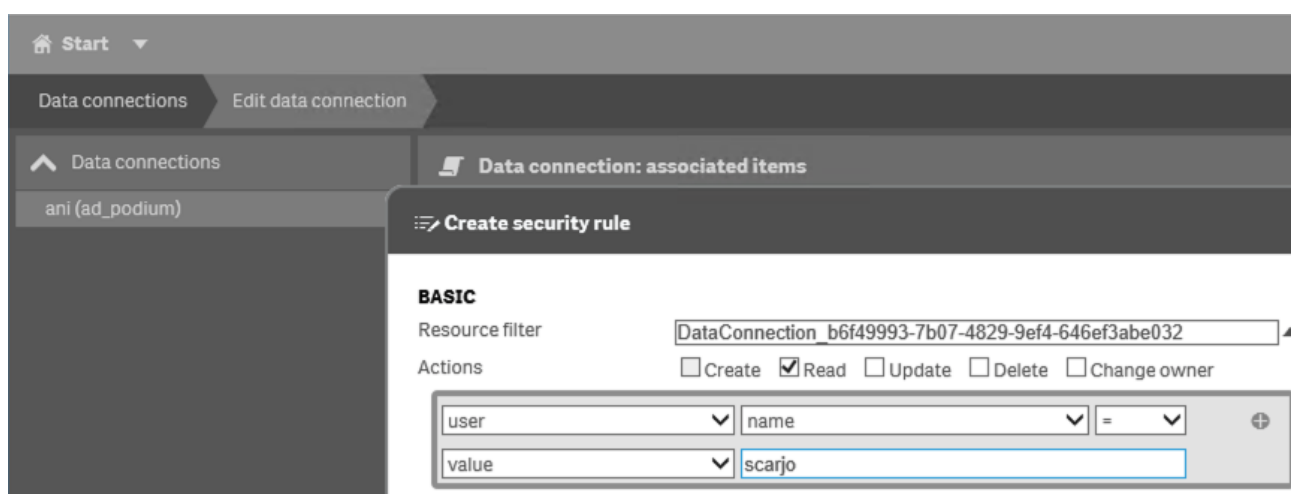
Start

Data connections
Edit data connection

Data connections
ani (ad_podium)

Data connection: associated items

Create security rule

BASIC
Resource filter DataConnection_b6f49993-7b07-4829-9ef4-646ef3abe032
Actions
☐ Create ☑ Read ☐ Update ☐ Delete ☐ Change owner

user
name
=
value
scarjo